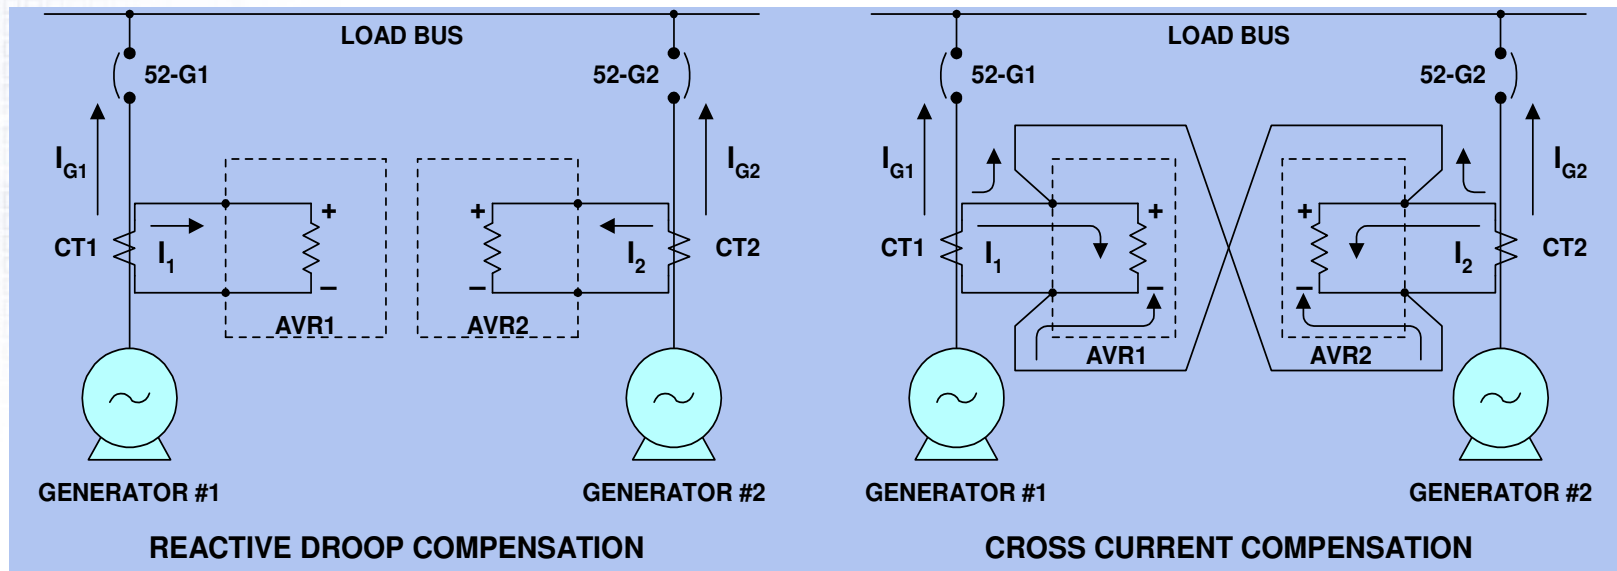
LOAD BUS

52-G1

52-G2

$I_{G1}$

$I_{G2}$

CT1

$I_1$

+

–

AVR1

+

–

AVR2

$I_2$

CT2

GENERATOR #1

GENERATOR #2

REACTIVE DROOP COMPENSATION

LOAD BUS

52-G1

52-G2

$I_{G1}$

$I_{G2}$

CT1

$I_1$

+

–

AVR1

+

–

AVR2

$I_2$

CT2

GENERATOR #1

GENERATOR #2

CROSS CURRENT COMPENSATION